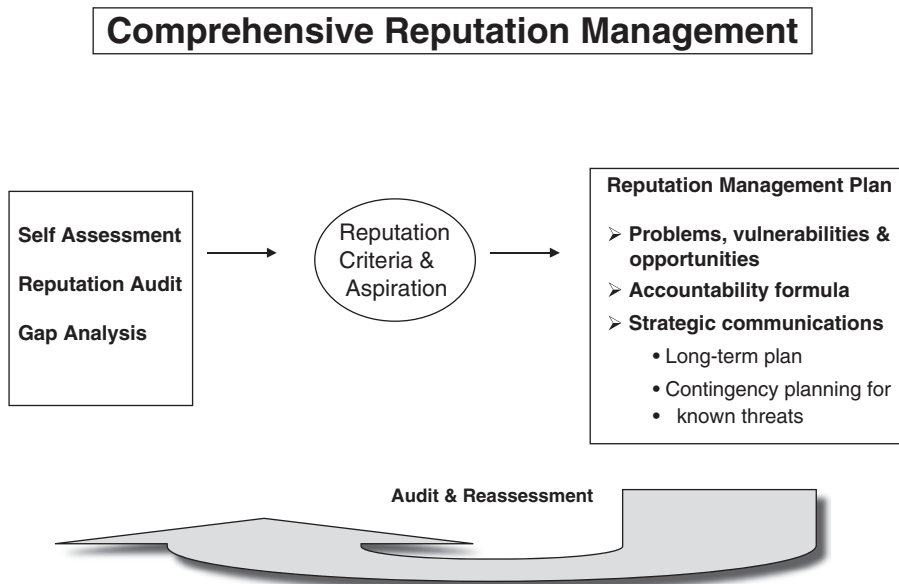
Comprehensive Reputation Management

Self Assessment

Reputation Audit

Gap Analysis

Reputation Criteria & Aspiration

Reputation Management Plan

➢ Problems, vulnerabilities & opportunities

➢ Accountability formula

➢ Strategic communications

• Long-term plan

• Contingency planning for

• known threats

Audit & Reassessment